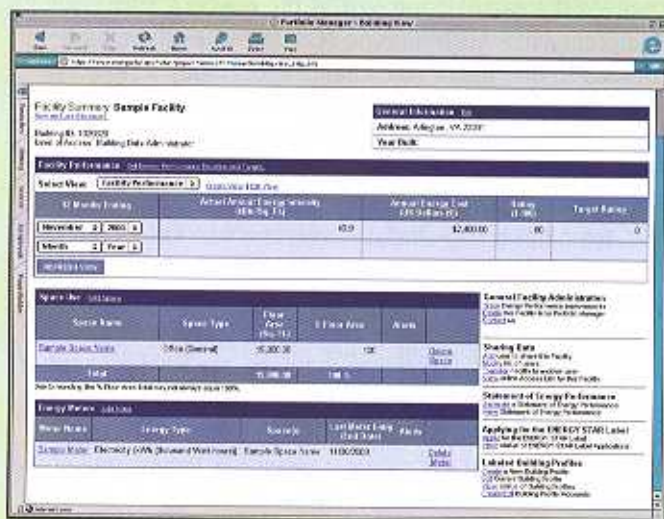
Portfolio Manager - Building View

Back Forward Stop Refresh Home Search Print Mail

Facility Summary: Sample Facility

Building ID: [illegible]

General Information

Address: Arlington, VA 22201

Year Built:

Facility Performance

Select View: Facility Performance

12 Month Ending

Actual Annual Energy Intensity

Annual Energy Cost

Rating

Target Rating

| November | 2003 | 60.9 | $2,400.00 | 80 | 0 |
|---|---|---|---|---|---|
| Month | Year | | | | |

Space Use

| Space Name | Space Type | Floor Area | % Floor Area | Alerts | |
|---|---|---|---|---|---|
| Sample Space Name | Office (General) | 15,000.00 | 100 | | Delete Space |
| Total | | 15,000.00 | 100 % | | |

Energy Meters

| Meter Name | Energy Type | Space(s) | Last Meter Entry (End Date) | Alerts | |
|---|---|---|---|---|---|
| Sample Meter | Electricity (kWh (thousand Watt-hours)) | Sample Space Name | 11/30/2003 | | Delete Meter |

General Facility Administration

Sharing Data

Statement of Energy Performance

Applying for the ENERGY STAR Label

Labeled Building Profiles